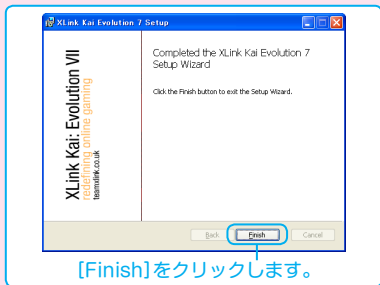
XLink Kai Evolution 7 Setup

XLink Kai: Evolution VII
networking online gaming
teamxlink.co.uk

Completed the XLink Kai Evolution 7 Setup Wizard

Click the Finish button to exit the Setup Wizard.

Back Finish Cancel

[Finish]をクリックします。